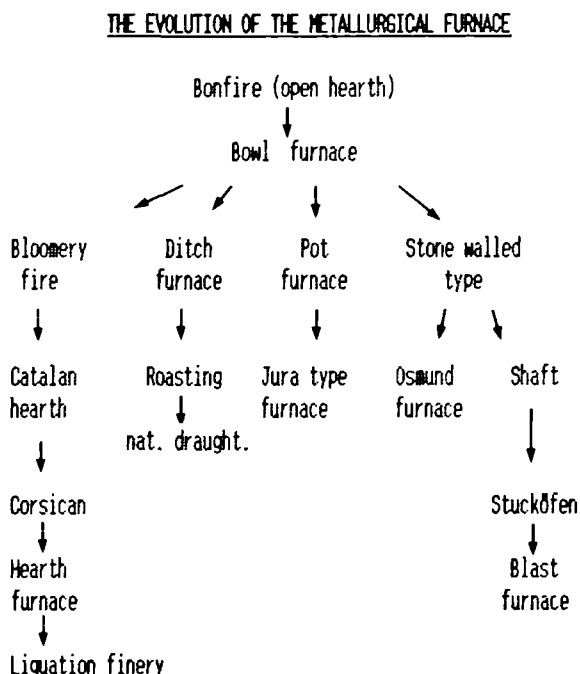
THE EVOLUTION OF THE METALLURGICAL FURNACE

Bonfire (open hearth)

Bowl furnace

Bloomery fire

Catalan hearth

Corsican

Hearth furnace

Liquation finery

Ditch furnace

Roasting

nat. draught.

Pot furnace

Jura type furnace

Stone walled type

Osmund furnace

Shaft

Stucköfen

Blast furnace